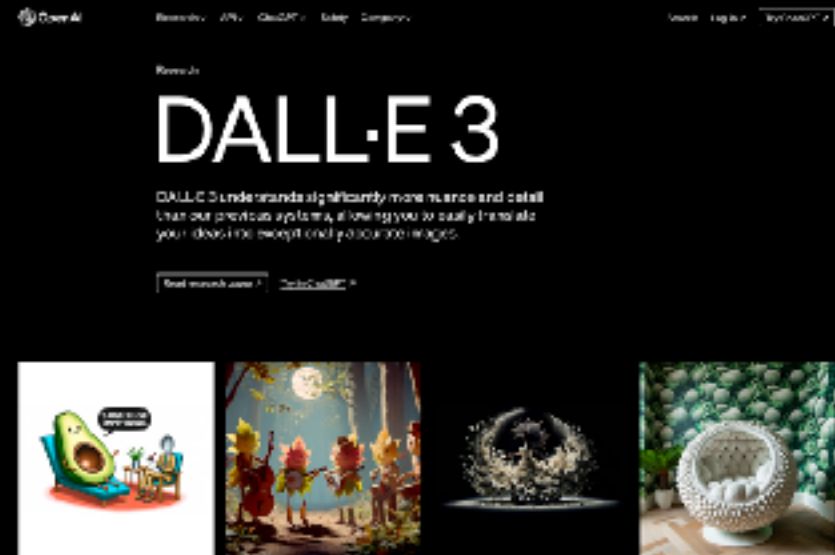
OpenAI Research API ChatGPT Safety Company Search Log in Try ChatGPT

Research

DALL·E 3

DALL·E 3 understands significantly more nuance and detail than our previous systems, allowing you to easily translate your ideas into exceptionally accurate images.

Read research paper Try in ChatGPT

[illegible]